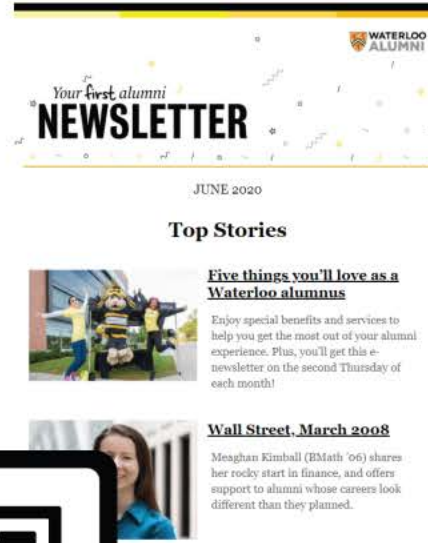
WATERLOO ALUMNI

Your first alumni NEWSLETTER

JUNE 2020

Top Stories

Five things you'll love as a Waterloo alumnus

Enjoy special benefits and services to help you get the most out of your alumni experience. Plus, you'll get this e-newsletter on the second Thursday of each month!

Wall Street, March 2008

Meaghan Kimball (BMath '06) shares her rocky start in finance, and offers support to alumni whose careers look different than they planned.